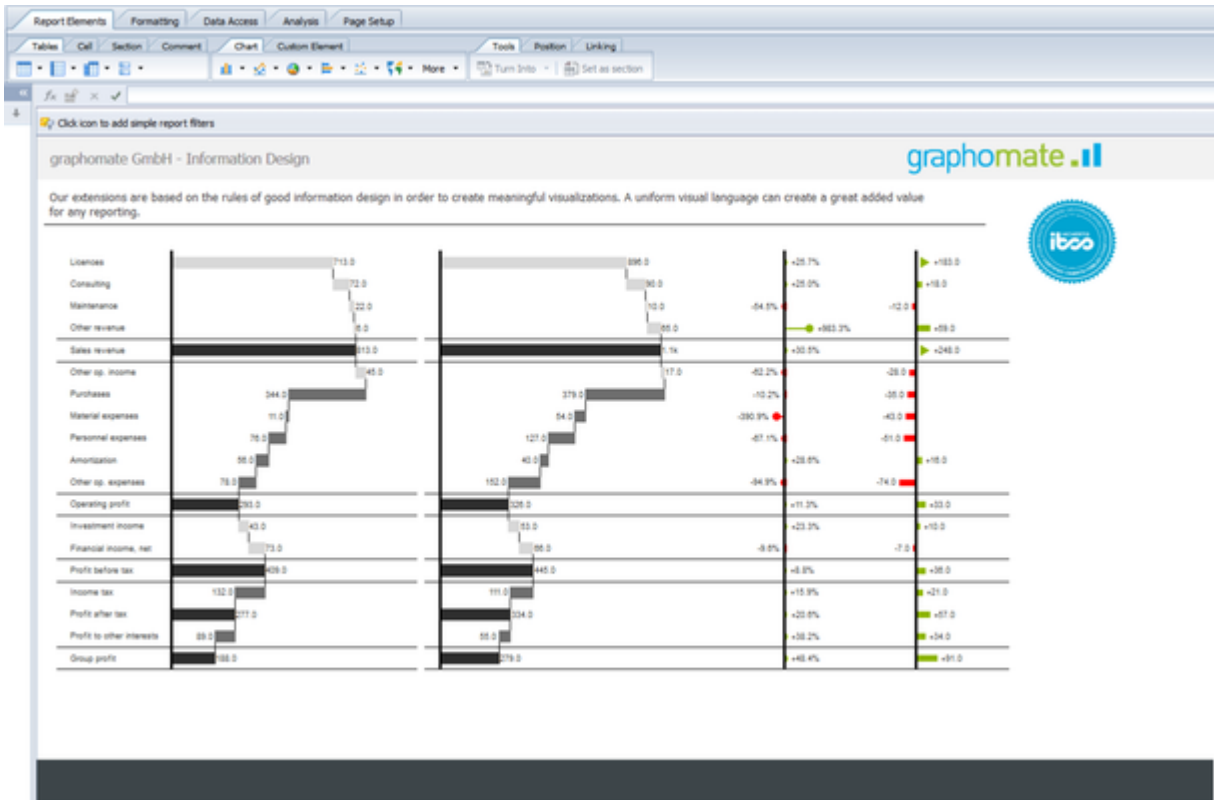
Report Elements | Formatting | Data Access | Analysis | Page Setup

Tables | Cell | Section | Comment | Chart | Custom Element | Tools | Position | Linking

More | Turn Into | Set as section

Click icon to add simple report filters

graphomate GmbH - Information Design

graphomate

Our extensions are based on the rules of good information design in order to create meaningful visualizations. A uniform visual language can create a great added value for any reporting.

ibso

| | | | | |
|---|---|---|---|---|
| Licences | 713.0 | 896.0 | +25.7% | +183.0 |
| Consulting | 72.0 | 90.0 | +25.0% | +18.0 |
| Maintenance | 22.0 | 10.0 | -54.5% | -12.0 |
| Other revenue | 6.0 | 65.0 | +983.3% | +59.0 |
| Sales revenue | 813.0 | 1.1k | +30.5% | +248.0 |
| Other op. income | 45.0 | 17.0 | -62.2% | -28.0 |
| Purchases | 344.0 | 379.0 | -10.2% | -35.0 |
| Material expenses | 11.0 | 54.0 | -390.9% | -43.0 |
| Personnel expenses | 76.0 | 127.0 | -67.1% | -51.0 |
| Amortization | 56.0 | 40.0 | +28.6% | +16.0 |
| Other op. expenses | 78.0 | 152.0 | -94.9% | -74.0 |
| Operating profit | 293.0 | 326.0 | +11.3% | +33.0 |
| Investment income | 43.0 | 53.0 | +23.3% | +10.0 |
| Financial income, net | 73.0 | 66.0 | -9.6% | -7.0 |
| Profit before tax | 409.0 | 445.0 | +8.8% | +36.0 |
| Income tax | 132.0 | 111.0 | +15.9% | +21.0 |
| Profit after tax | 277.0 | 334.0 | +20.6% | +57.0 |
| Profit to other interests | 89.0 | 55.0 | +38.2% | +34.0 |
| Group profit | 188.0 | 279.0 | +48.4% | +91.0 |